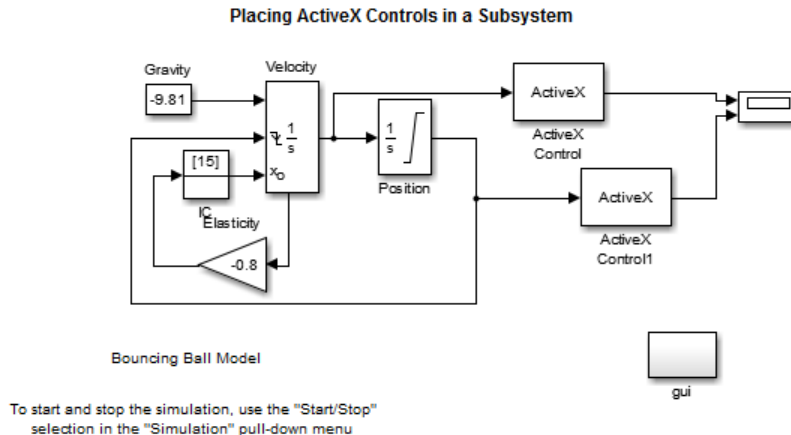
Placing ActiveX Controls in a Subsystem

Gravity

-9.81

Velocity

$\frac{1}{s}$

$x_o$

[15]

IC

Elasticity

-0.8

$\frac{1}{s}$

Position

ActiveX

ActiveX Control

ActiveX

ActiveX Control1

Bouncing Ball Model

gui

To start and stop the simulation, use the "Start/Stop" selection in the "Simulation" pull-down menu